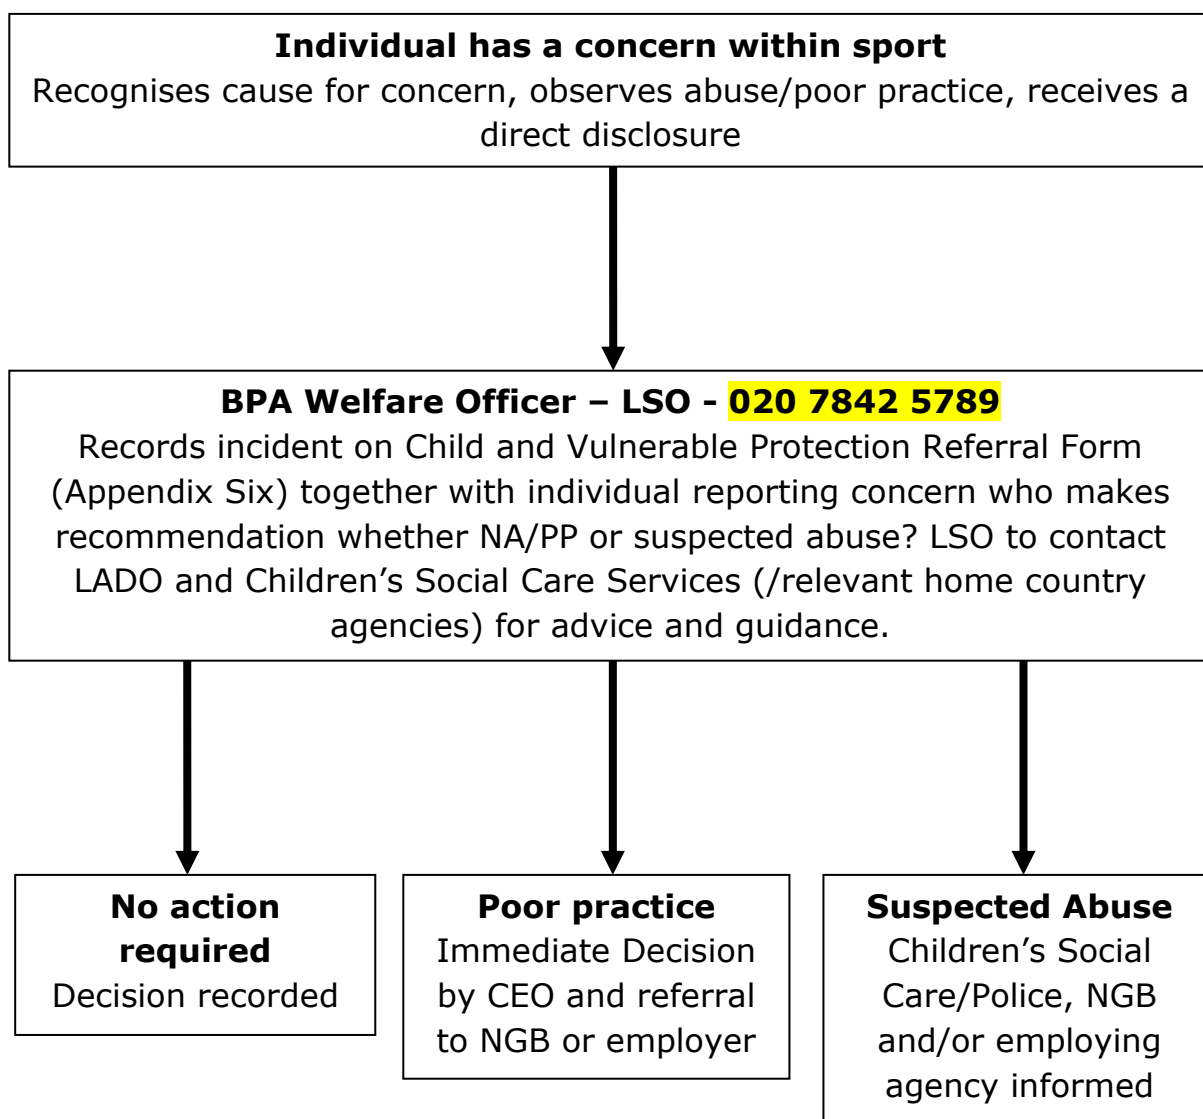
**Individual has a concern within sport**
Recognises cause for concern, observes abuse/poor practice, receives a direct disclosure

**BPA Welfare Officer – LSO - 020 7842 5789**
Records incident on Child and Vulnerable Protection Referral Form (Appendix Six) together with individual reporting concern who makes recommendation whether NA/PP or suspected abuse? LSO to contact LADO and Children's Social Care Services (/relevant home country agencies) for advice and guidance.

**No action required**
Decision recorded

**Poor practice**
Immediate Decision by CEO and referral to NGB or employer

**Suspected Abuse**
Children's Social Care/Police, NGB and/or employing agency informed